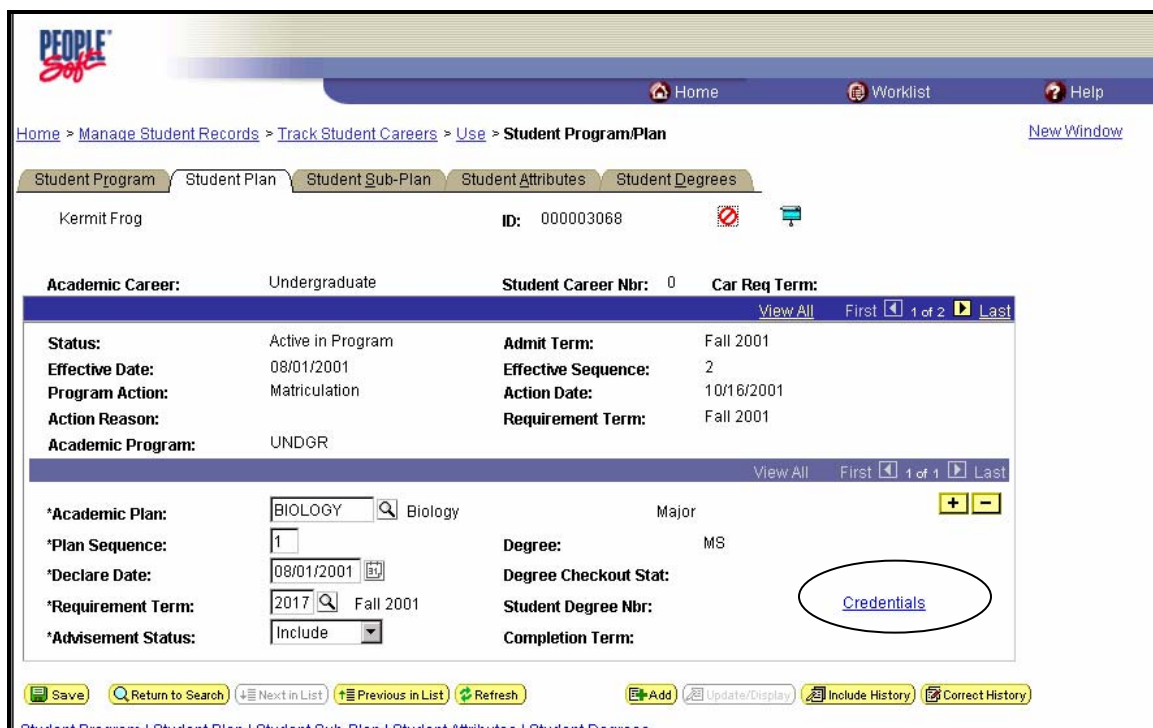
PEOPLE Soft

Home Worklist Help

Home > Manage Student Records > Track Student Careers > Use > Student Program/Plan

New Window

Student Program | Student Plan | Student Sub-Plan | Student Attributes | Student Degrees

Kermit Frog

ID: 000003068

Academic Career: Undergraduate
Student Career Nbr: 0
Car Req Term:

View All First 1 of 2 Last

Status: Active in Program
Admit Term: Fall 2001
Effective Date: 08/01/2001
Effective Sequence: 2
Program Action: Matriculation
Action Date: 10/16/2001
Action Reason:
Requirement Term: Fall 2001
Academic Program: UNDGR

View All First 1 of 1 Last

*Academic Plan: BIOLOGY Biology
Major
*Plan Sequence: 1
Degree: MS
*Declare Date: 08/01/2001
Degree Checkout Stat:
*Requirement Term: 2017 Fall 2001
Student Degree Nbr:
Credentials
*Advisement Status: Include
Completion Term:

Save | Return to Search | Next in List | Previous in List | Refresh | Add | Update/Display | Include History | Correct History

Student Program | Student Plan | Student Sub-Plan | Student Attributes | Student Degrees